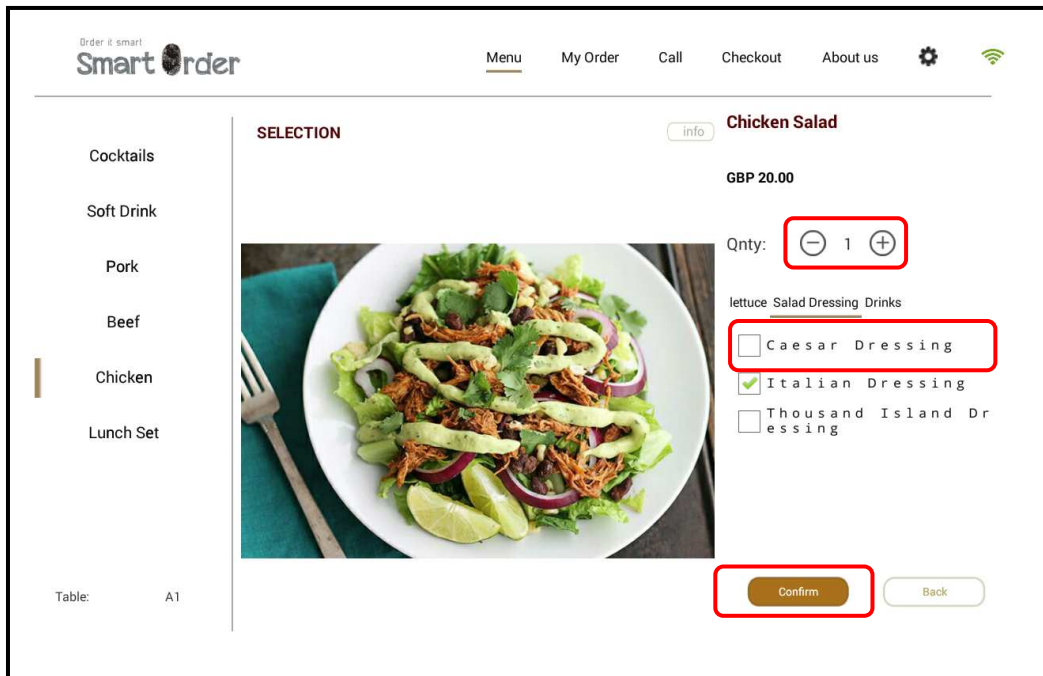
Order it smart
Smart Order

Menu
My Order
Call
Checkout
About us

Cocktails
Soft Drink
Pork
Beef
Chicken
Lunch Set

Table: A1

SELECTION
info

Chicken Salad
GBP 20.00
Qnty: 1

lettuce Salad Dressing Drinks

Caesar Dressing
Italian Dressing
Thousand Island Dressing

Confirm
Back